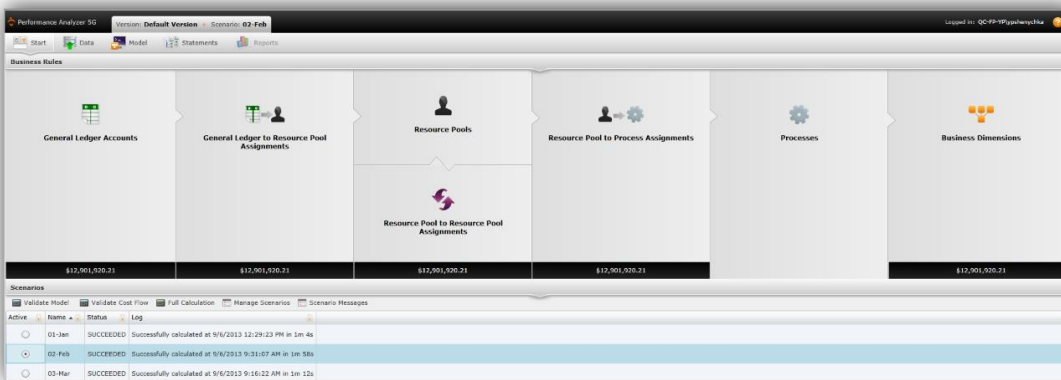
Performance Analyzer 5G Version: Default Version Scenario: 02-Feb

Logged in: QC-FP-YP\ygshenychka

Start Data Model Statements Reports

Business Rules

General Ledger Accounts

General Ledger to Resource Pool Assignments

Resource Pools

Resource Pool to Resource Pool Assignments

Resource Pool to Process Assignments

Processes

Business Dimensions

$12,901,920.21

$12,901,920.21

$12,901,920.21

$12,901,920.21

$12,901,920.21

Scenarios

Validate Model Validate Cost Flow Full Calculation Manage Scenarios Scenario Messages

| Active | Name | Status | Log |
|---|---|---|---|
| | 01-Jan | SUCCEEDED | Successfully calculated at 9/6/2013 12:29:23 PM in 1m 4s |
| | 02-Feb | SUCCEEDED | Successfully calculated at 9/6/2013 9:31:07 AM in 1m 58s |
| | 03-Mar | SUCCEEDED | Successfully calculated at 9/6/2013 9:16:22 AM in 1m 12s |